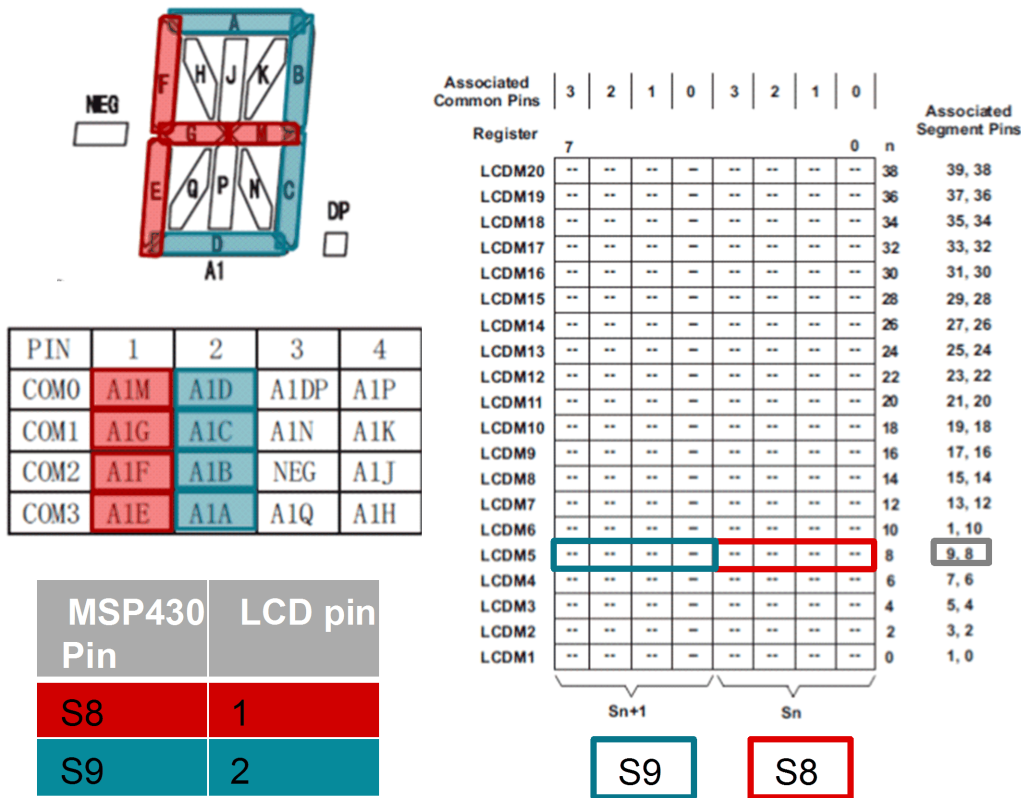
A
F H J K B
NEG
G M
E Q P N C
DP
D
A1

| PIN | 1 | 2 | 3 | 4 |
|---|---|---|---|---|
| COM0 | A1M | A1D | A1DP | A1P |
| COM1 | A1G | A1C | A1N | A1K |
| COM2 | A1F | A1B | NEG | A1J |
| COM3 | A1E | A1A | A1Q | A1H |

| MSP430 Pin | LCD pin |
|---|---|
| S8 | 1 |
| S9 | 2 |

| Associated Common Pins | 3 | 2 | 1 | 0 | 3 | 2 | 1 | 0 | | Associated Segment Pins |
|---|---|---|---|---|---|---|---|---|---|---|
| Register | 7 | | | | | | | 0 | n | |
| LCDM20 | -- | -- | -- | – | -- | -- | -- | -- | 38 | 39, 38 |
| LCDM19 | -- | -- | -- | – | -- | -- | -- | -- | 36 | 37, 36 |
| LCDM18 | -- | -- | -- | – | -- | -- | -- | -- | 34 | 35, 34 |
| LCDM17 | -- | -- | -- | – | -- | -- | -- | -- | 32 | 33, 32 |
| LCDM16 | -- | -- | -- | – | -- | -- | -- | -- | 30 | 31, 30 |
| LCDM15 | -- | -- | -- | – | -- | -- | -- | -- | 28 | 29, 28 |
| LCDM14 | -- | -- | -- | – | -- | -- | -- | -- | 26 | 27, 26 |
| LCDM13 | -- | -- | -- | – | -- | -- | -- | -- | 24 | 25, 24 |
| LCDM12 | -- | -- | -- | – | -- | -- | -- | -- | 22 | 23, 22 |
| LCDM11 | -- | -- | -- | – | -- | -- | -- | -- | 20 | 21, 20 |
| LCDM10 | -- | -- | -- | – | -- | -- | -- | -- | 18 | 19, 18 |
| LCDM9 | -- | -- | -- | – | -- | -- | -- | -- | 16 | 17, 16 |
| LCDM8 | -- | -- | -- | – | -- | -- | -- | -- | 14 | 15, 14 |
| LCDM7 | -- | -- | -- | – | -- | -- | -- | -- | 12 | 13, 12 |
| LCDM6 | -- | -- | -- | – | -- | -- | -- | -- | 10 | 1, 10 |
| LCDM5 | -- | -- | -- | – | -- | -- | -- | -- | 8 | 9, 8 |
| LCDM4 | -- | -- | -- | – | -- | -- | -- | -- | 6 | 7, 6 |
| LCDM3 | -- | -- | -- | – | -- | -- | -- | -- | 4 | 5, 4 |
| LCDM2 | -- | -- | -- | – | -- | -- | -- | -- | 2 | 3, 2 |
| LCDM1 | -- | -- | -- | – | -- | -- | -- | -- | 0 | 1, 0 |

Sn+1 Sn

S9 S8